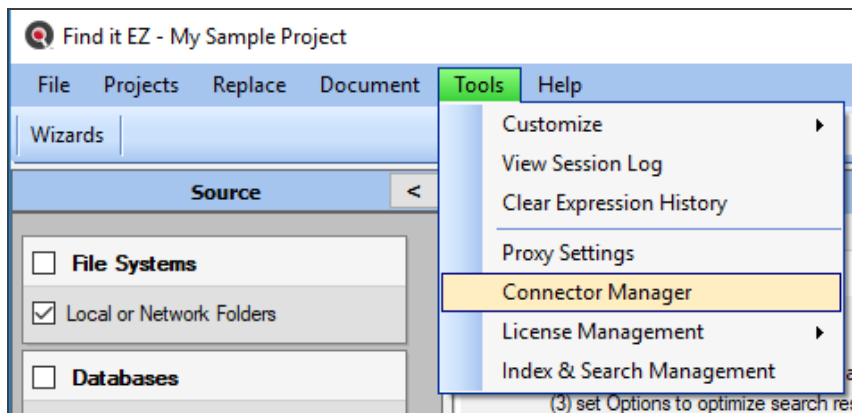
Find it EZ - My Sample Project

File Projects Replace Document Tools Help

Wizards

Source <

File Systems

Local or Network Folders

Databases

Customize
View Session Log
Clear Expression History
Proxy Settings
Connector Manager
License Management
Index & Search Management

(3) set Options to optimize search re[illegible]